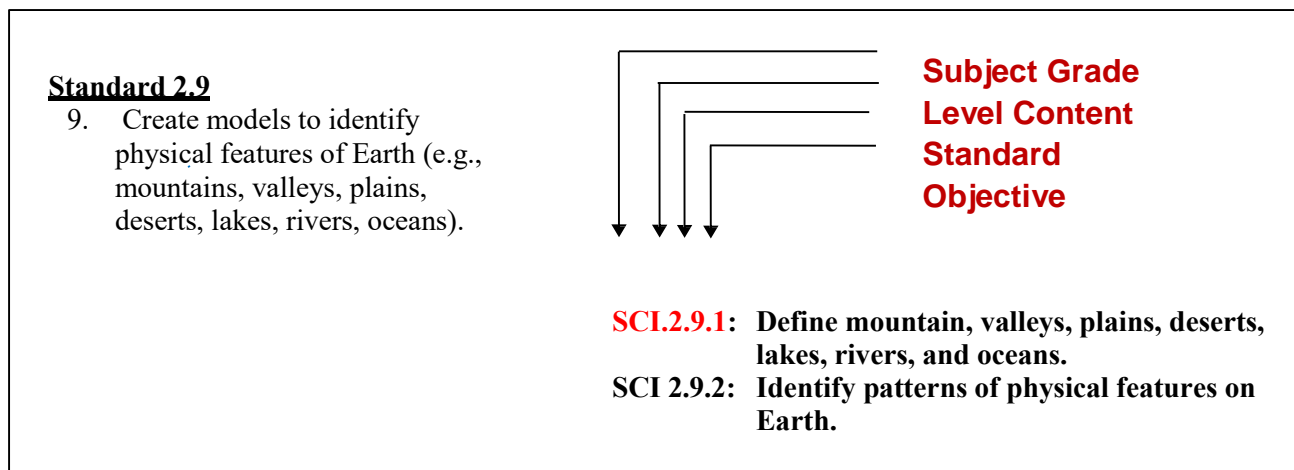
**Standard 2.9**

9. Create models to identify physical features of Earth (e.g., mountains, valleys, plains, deserts, lakes, rivers, oceans).

Subject Grade Level Content Standard Objective

SCI.2.9.1: Define mountain, valleys, plains, deserts, lakes, rivers, and oceans.

SCI 2.9.2: Identify patterns of physical features on Earth.